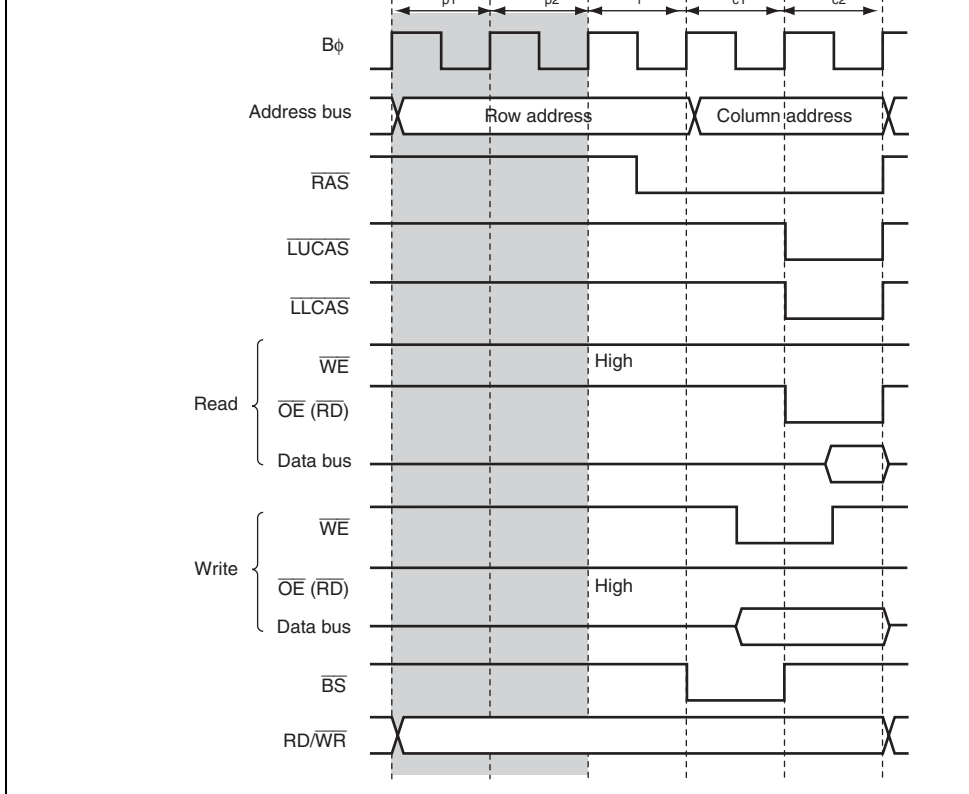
$T_{p1}$ $T_{p2}$ $T_r$ $T_{c1}$ $T_{c2}$

Bϕ

Address bus

Row address

Column address

$\overline{RAS}$

$\overline{LUCAS}$

$\overline{LLCAS}$

Read

$\overline{WE}$

High

$\overline{OE}$ ($\overline{RD}$)

Data bus

Write

$\overline{WE}$

$\overline{OE}$ ($\overline{RD}$)

High

Data bus

$\overline{BS}$

RD/$\overline{WR}$